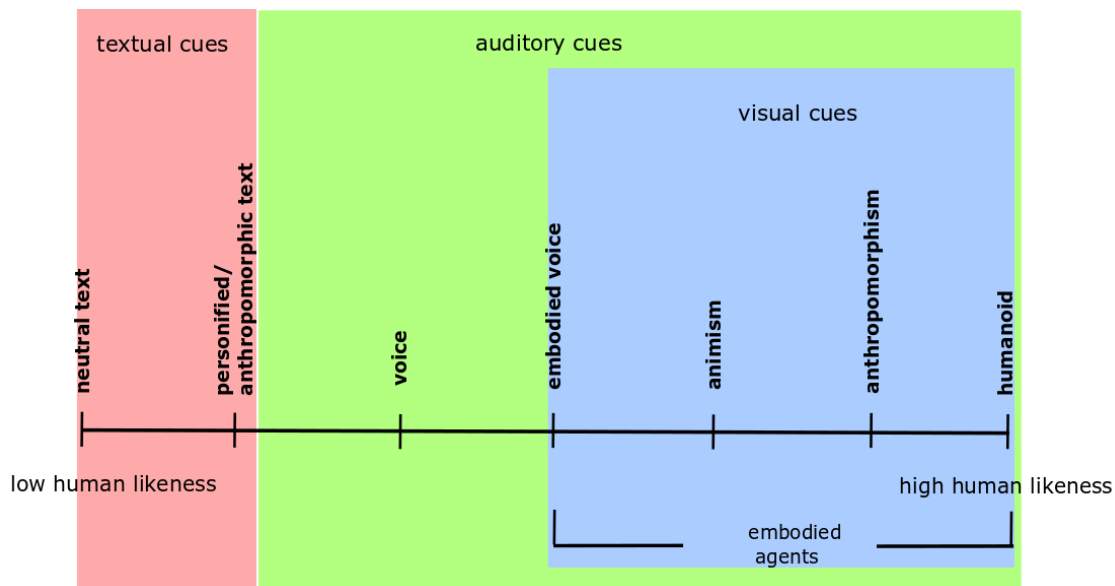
textual cues

auditory cues

visual cues

neutral text

personified/ anthropomorphic text

voice

embodied voice

animism

anthropomorphism

humanoid

low human likeness

high human likeness

embodied agents